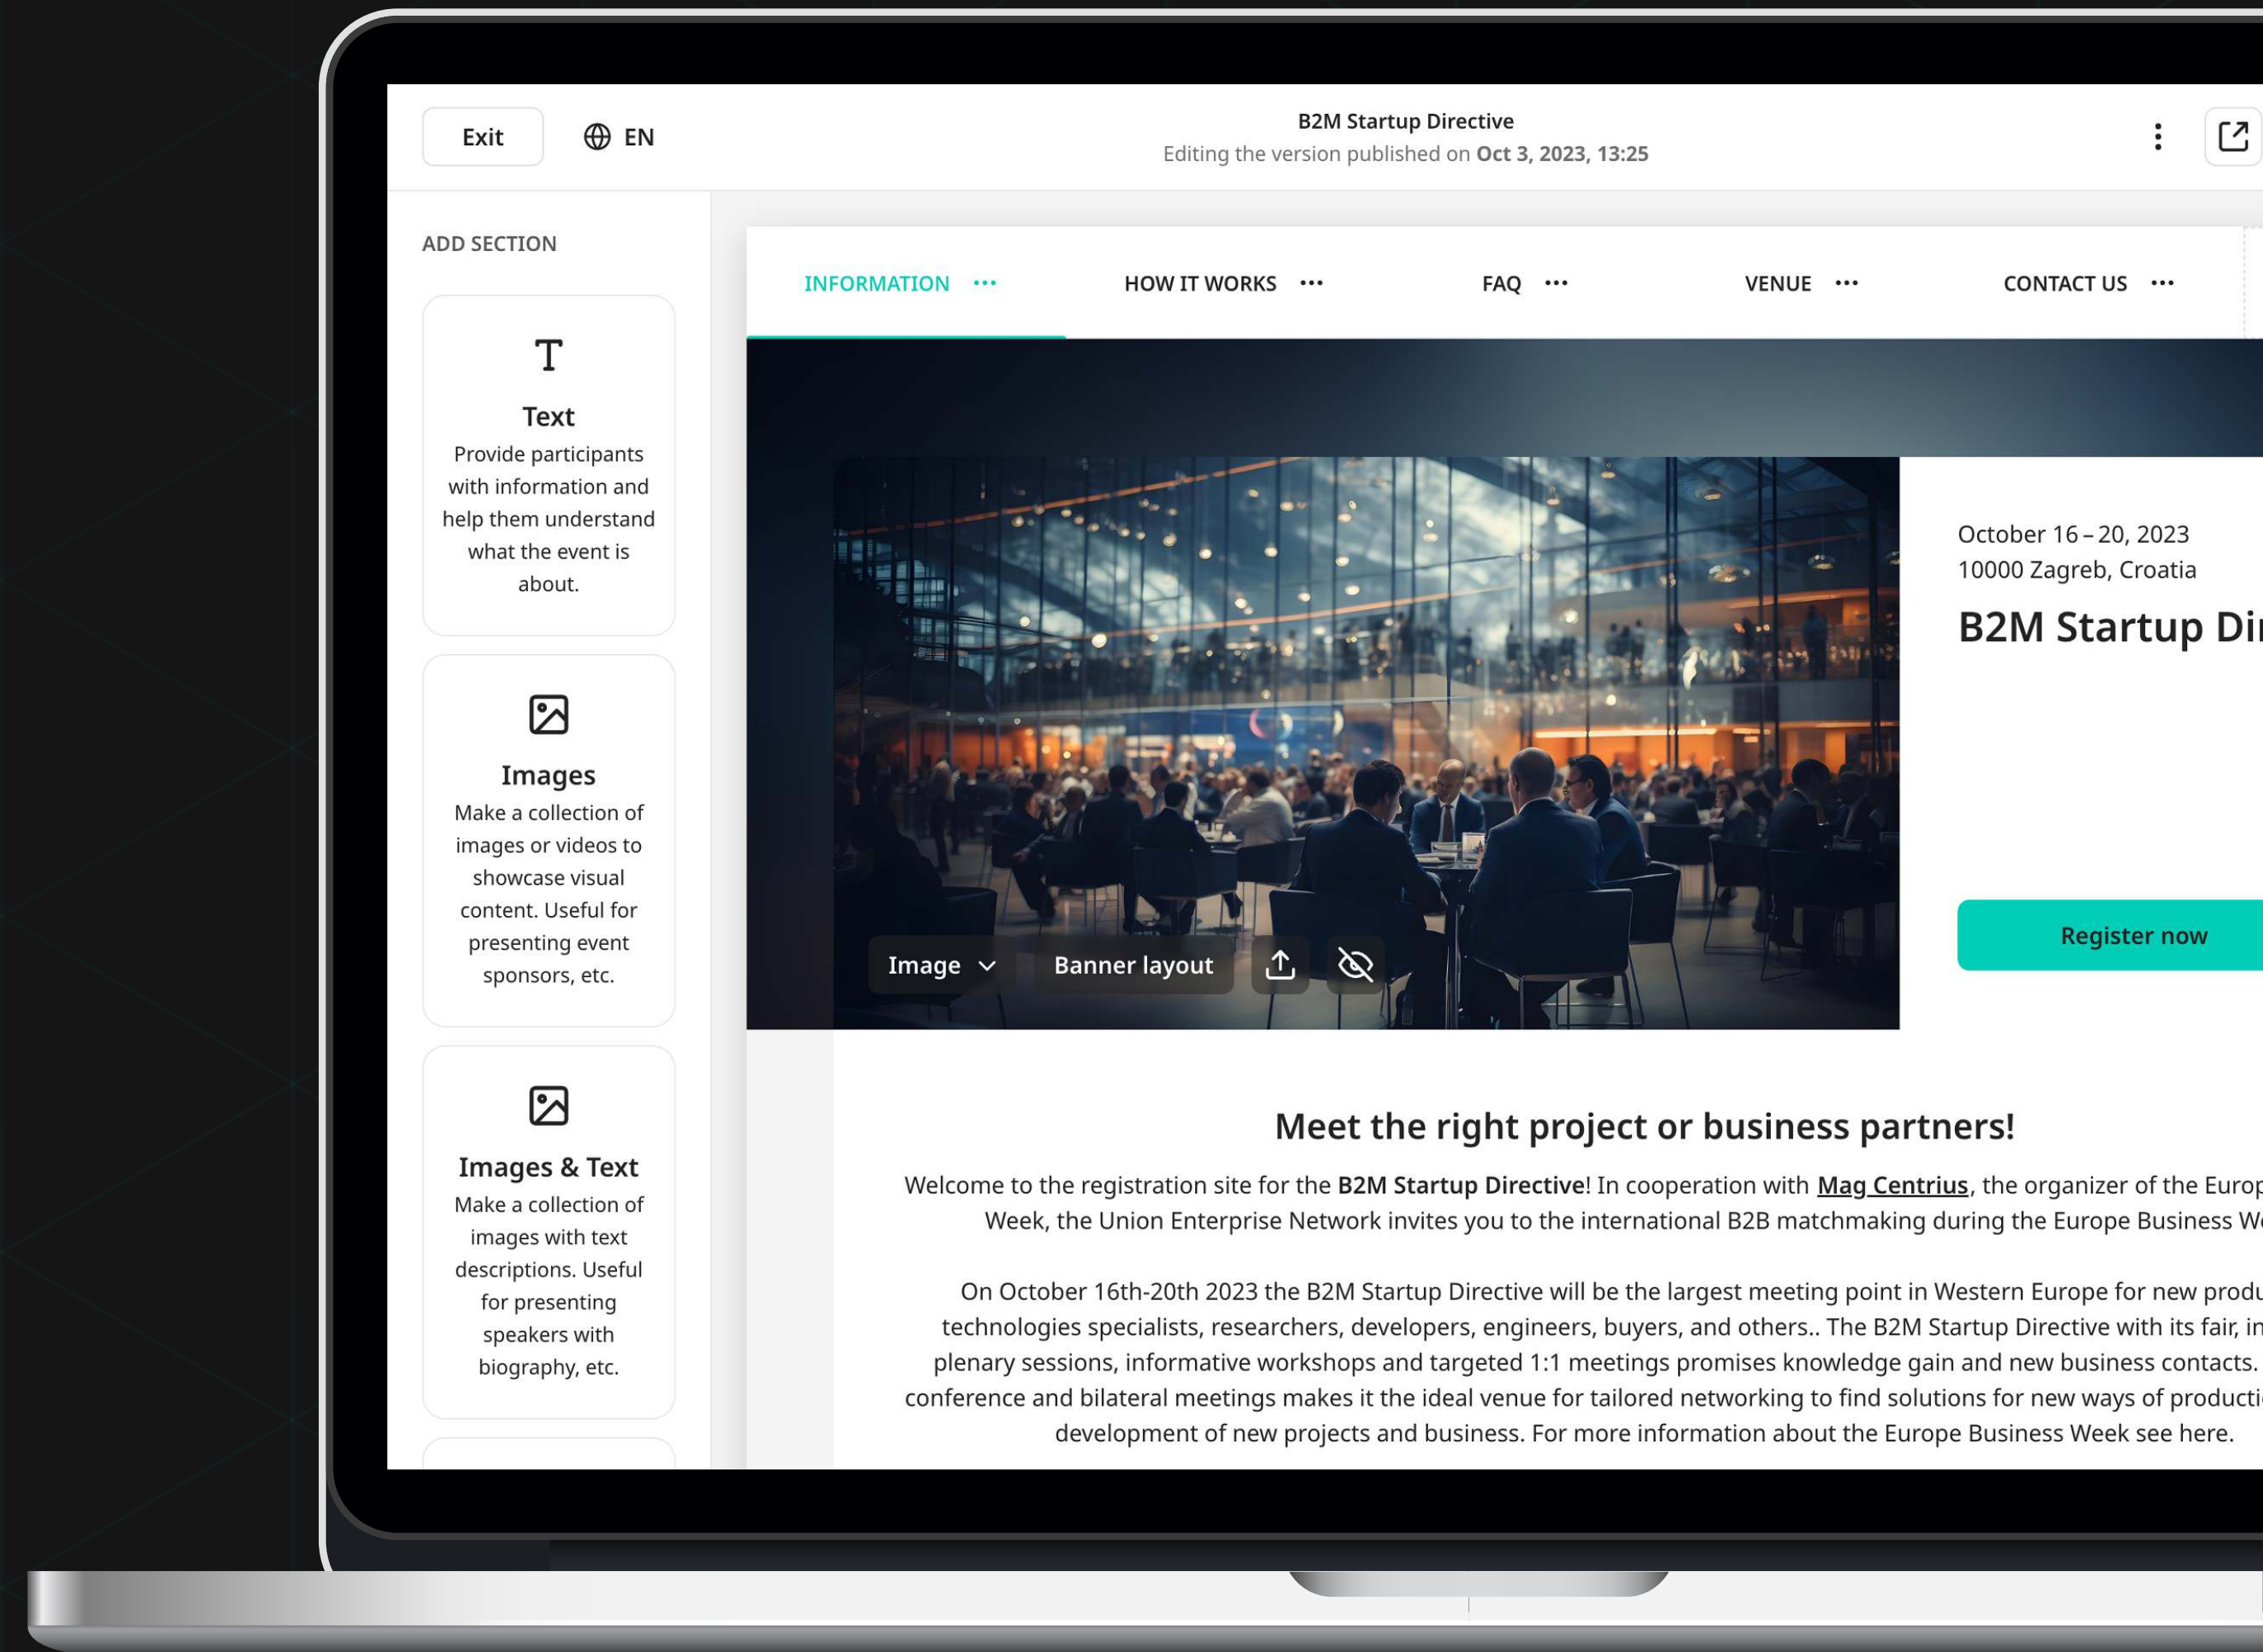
Exit EN

B2M Startup Directive
Editing the version published on Oct 3, 2023, 13:25

ADD SECTION

T
Text
Provide participants with information and help them understand what the event is about.

Images
Make a collection of images or videos to showcase visual content. Useful for presenting event sponsors, etc.

Images & Text
Make a collection of images with text descriptions. Useful for presenting speakers with biography, etc.

INFORMATION ··· HOW IT WORKS ··· FAQ ··· VENUE ··· CONTACT US ···

Image Banner layout

October 16 – 20, 2023
10000 Zagreb, Croatia
B2M Startup Di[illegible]

Register now

Meet the right project or business partners!

Welcome to the registration site for the B2M Startup Directive! In cooperation with Mag Centrius, the organizer of the Europ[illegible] Week, the Union Enterprise Network invites you to the international B2B matchmaking during the Europe Business W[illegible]

On October 16th-20th 2023 the B2M Startup Directive will be the largest meeting point in Western Europe for new produ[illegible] technologies specialists, researchers, developers, engineers, buyers, and others.. The B2M Startup Directive with its fair, in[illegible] plenary sessions, informative workshops and targeted 1:1 meetings promises knowledge gain and new business contacts. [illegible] conference and bilateral meetings makes it the ideal venue for tailored networking to find solutions for new ways of producti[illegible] development of new projects and business. For more information about the Europe Business Week see here.